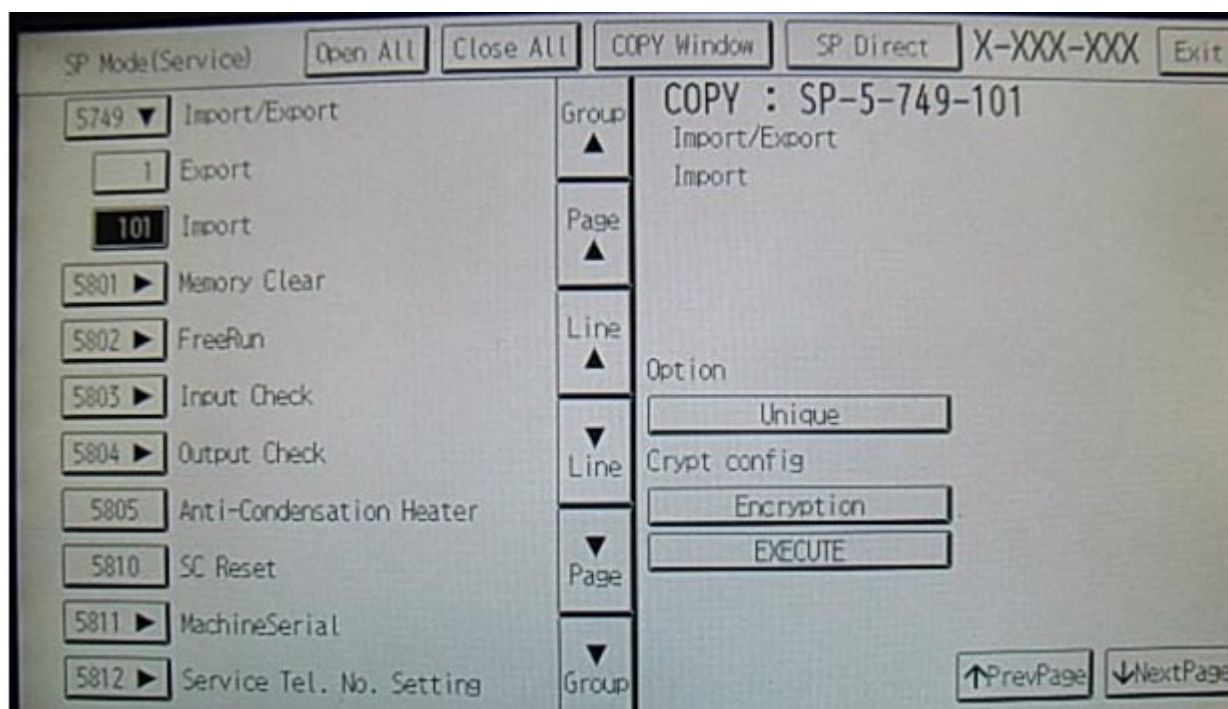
SP Mode(Service) Open All Close All COPY Window SP Direct X-XXX-XXX Exit

5749 ▼ Import/Export
1 Export
101 Import
5801 ► Memory Clear
5802 ► FreeRun
5803 ► Input Check
5804 ► Output Check
5805 Anti-Condensation Heater
5810 SC Reset
5811 ► MachineSerial
5812 ► Service Tel. No. Setting

Group ▲
Page ▲
Line ▲
▼ Line
▼ Page
▼ Group

COPY : SP-5-749-101
Import/Export
Import

Option
Unique
Crypt config
Encryption
EXECUTE

↑PrevPage ↓NextPage